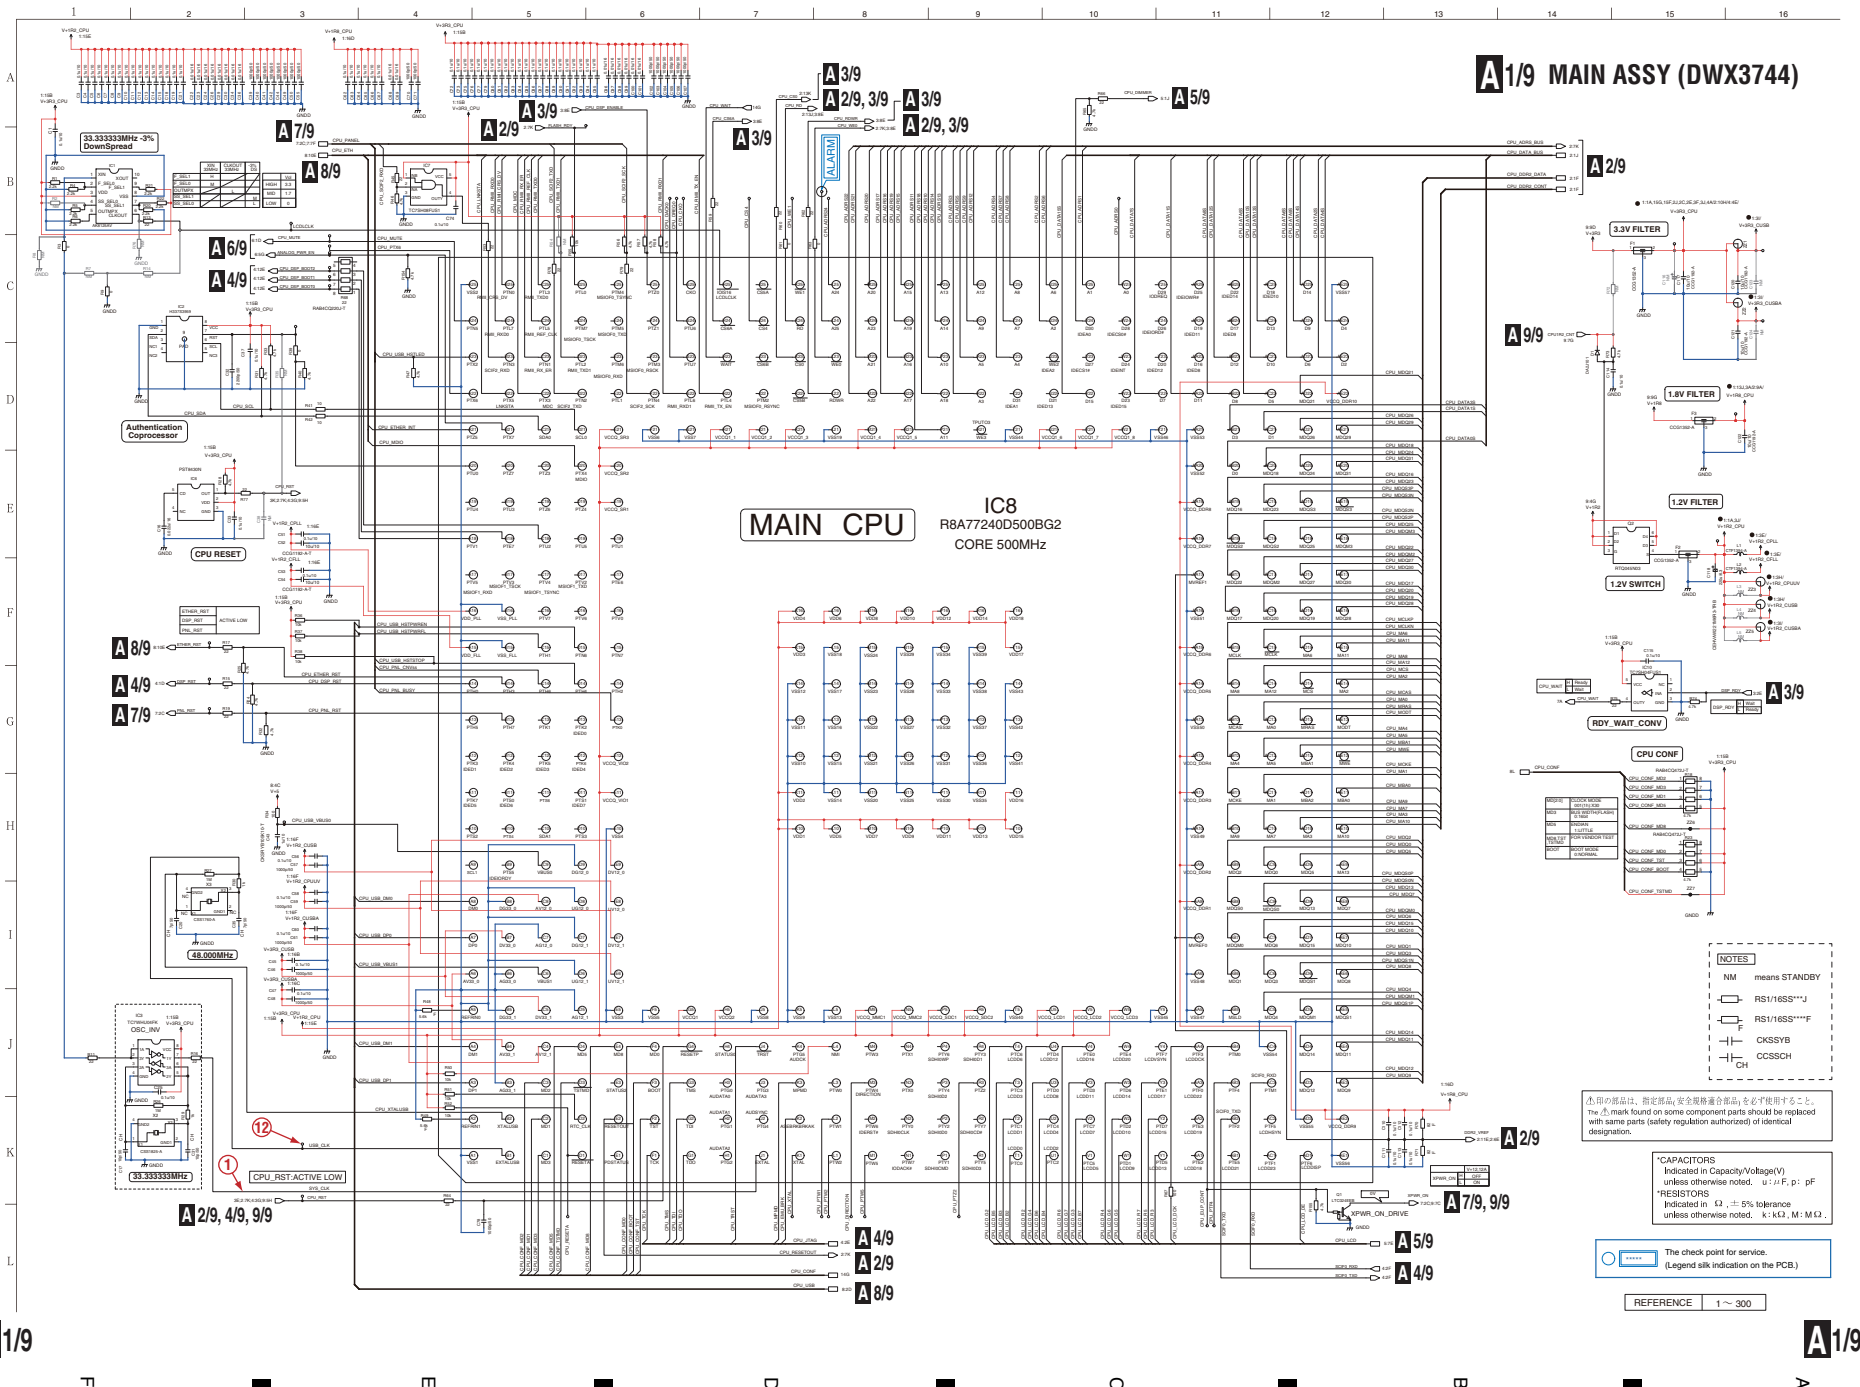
1 2 3 4 5 6 7 8 9 10 11 12 13 14 15 16

A 1/9 MAIN ASSY (DWX3744)

A 3/9
A 2/9, 3/9
A 3/9
A 2/9, 3/9
A 3/9
A 5/9
A 2/9
A 7/9
A 2/9
A 8/9
A 6/9
A 4/9
A 9/9
A 8/9
A 4/9
A 7/9
A 3/9
A 2/9
A 7/9, 9/9
A 5/9
A 4/9
A 4/9
A 2/9
A 8/9
A 2/9, 4/9, 9/9

33.333333MHz -3%
DownSpread

Authentication Coprocessor

CPU RESET

48.000MHz

33.333333MHz

CPU_RST:ACTIVE LOW

ALARM

3.3V FILTER
1.8V FILTER
1.2V FILTER
1.2V SWITCH
RDY_WAIT_CONV
CPU CONF

MAIN CPU

IC8
R8A77240D500BG2
CORE 500MHz

XPWR_ON_DRIVE

NOTES
NM means STANDBY
RS1/16SS***J
RS1/16SS****F
CKSSYB
CCSSCH

⚠印の部品は、指定部品(安全規格適合部品)を必ず使用すること。
The ⚠ mark found on some component parts should be replaced with same parts (safety regulation authorized) of identical designation.

*CAPACITORS
Indicated in Capacity/Voltage(V) unless otherwise noted. u : μ F, p : pF
*RESISTORS
Indicated in Ω , ± 5% tolerance unless otherwise noted. k : kΩ , M : MΩ .

The check point for service.
(Legend silk indication on the PCB.)

REFERENCE 1 ～ 300

1/9
A 1/9